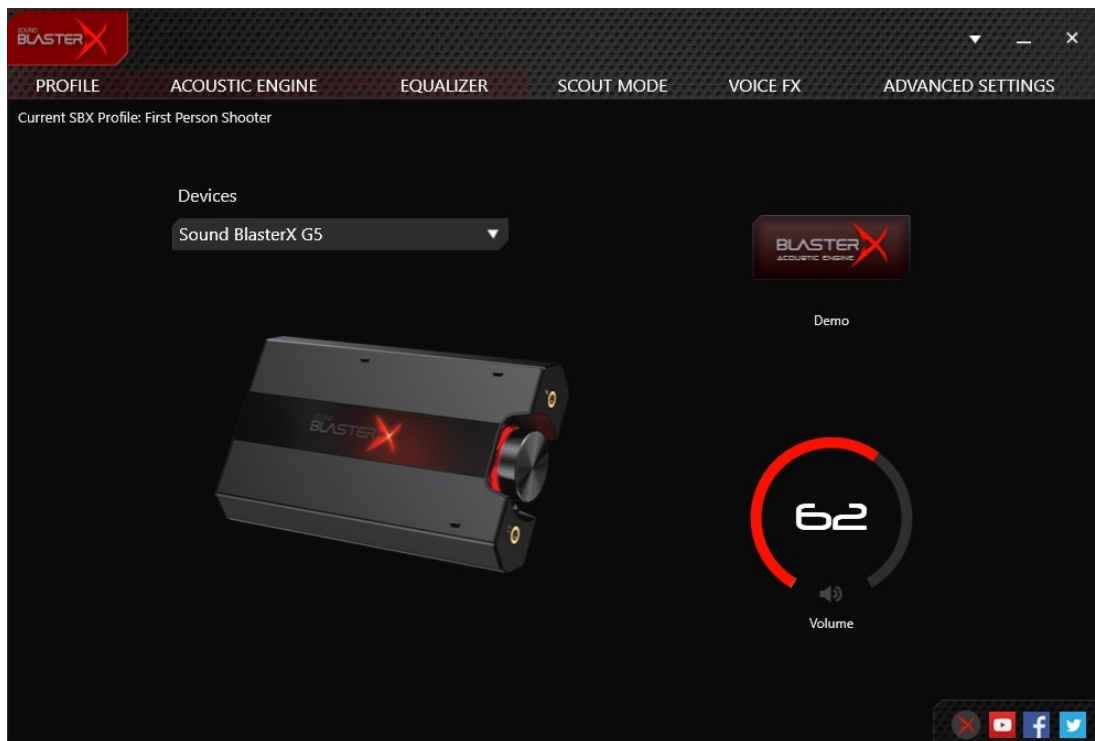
SOUND BLASTERX

PROFILE ACOUSTIC ENGINE EQUALIZER SCOUT MODE VOICE FX ADVANCED SETTINGS

Current SBX Profile: First Person Shooter

Devices

Sound BlasterX G5

BLASTERX ACOUSTIC ENGINE

Demo

SOUND BLASTERX

62

Volume